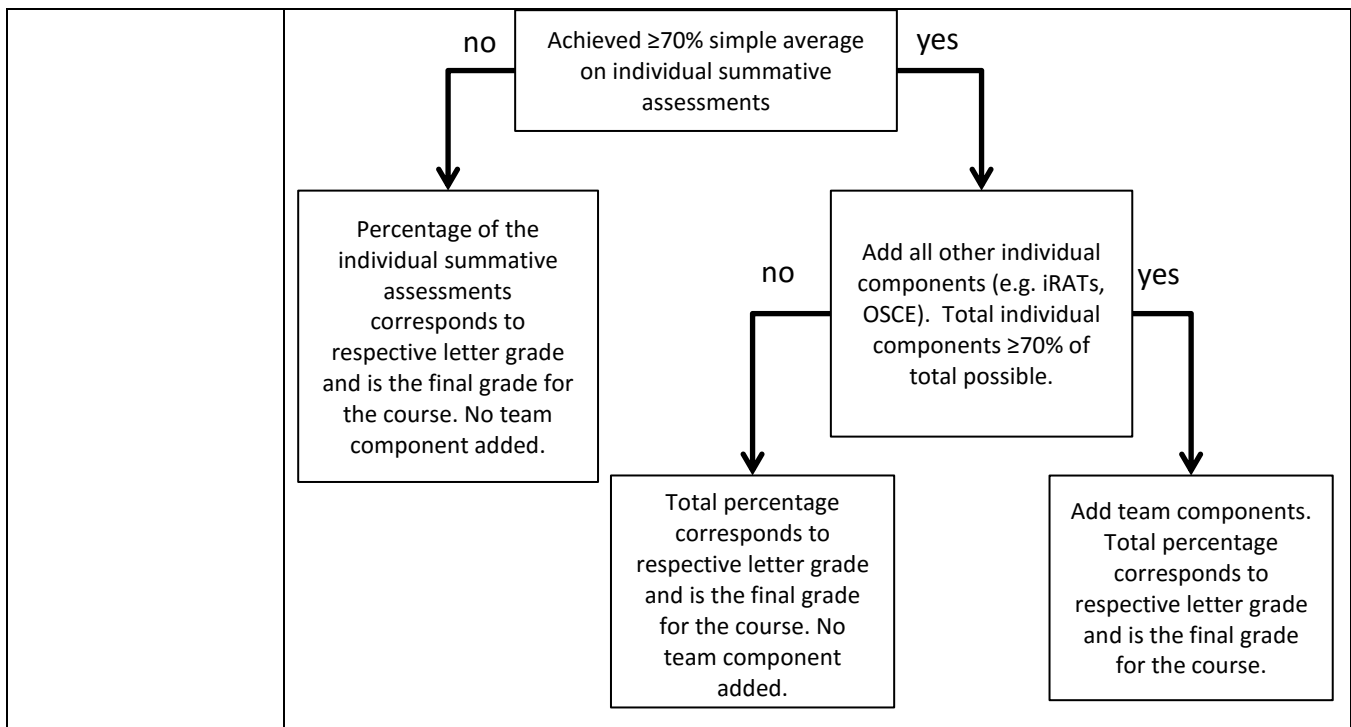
Achieved ≥70% simple average on individual summative assessments

no

yes

Percentage of the individual summative assessments corresponds to respective letter grade and is the final grade for the course. No team component added.

Add all other individual components (e.g. iRATs, OSCE). Total individual components ≥70% of total possible.

no

yes

Total percentage corresponds to respective letter grade and is the final grade for the course. No team component added.

Add team components. Total percentage corresponds to respective letter grade and is the final grade for the course.